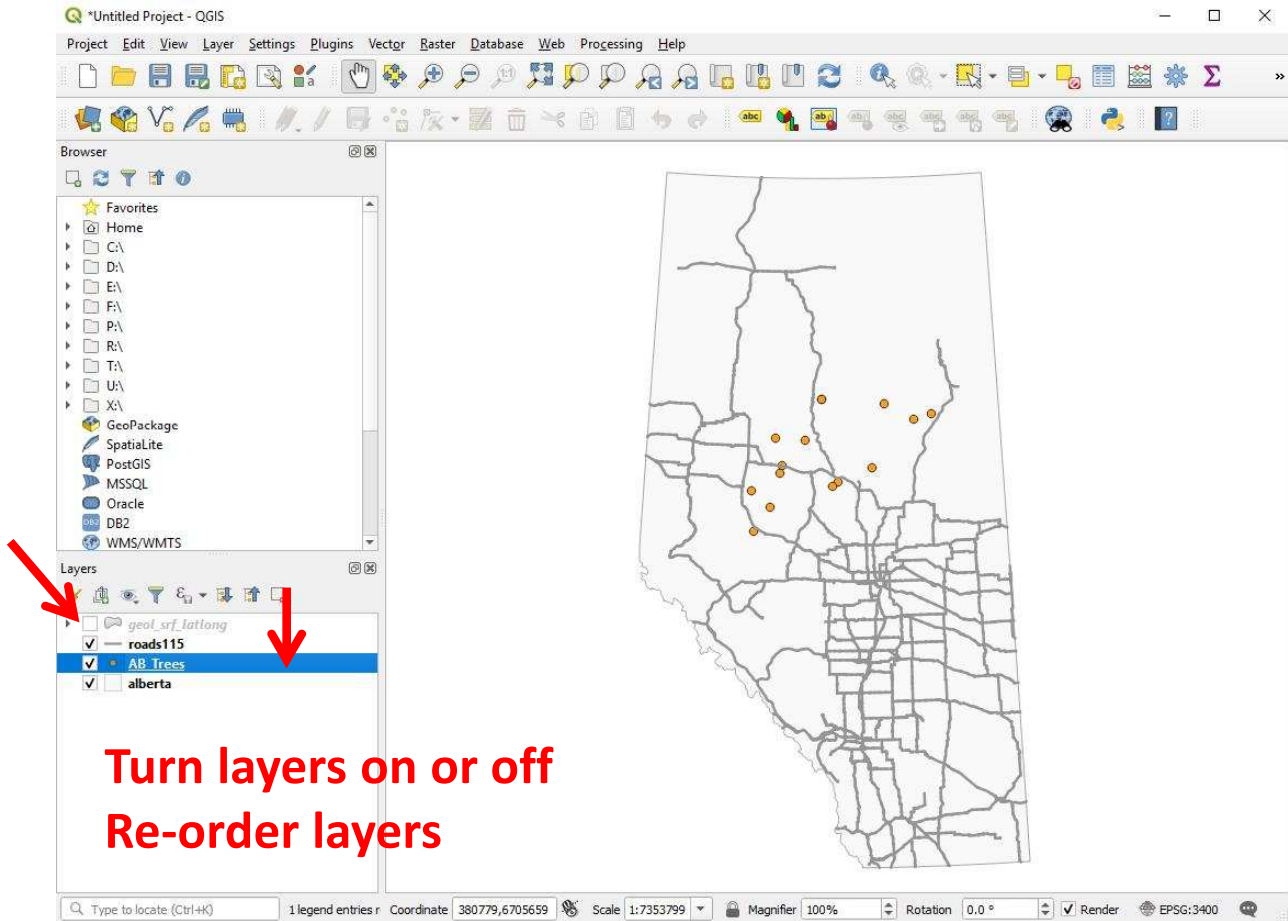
*Untitled Project - QGIS

Project Edit View Layer Settings Plugins Vector Raster Database Web Processing Help

Browser

Favorites
Home
C:\
D:\
E:\
F:\
P:\
R:\
T:\
U:\
X:\
GeoPackage
SpatiaLite
PostGIS
MSSQL
Oracle
DB2
WMS/WMTS

Layers

geol_srf_latlong
roads115
AB_Trees
alberta

Turn layers on or off
Re-order layers

Type to locate (Ctrl+K)
1 legend entries r
Coordinate 380779,6705659
Scale 1:7353799
Magnifier 100%
Rotation 0.0 °
Render
EPSG:3400